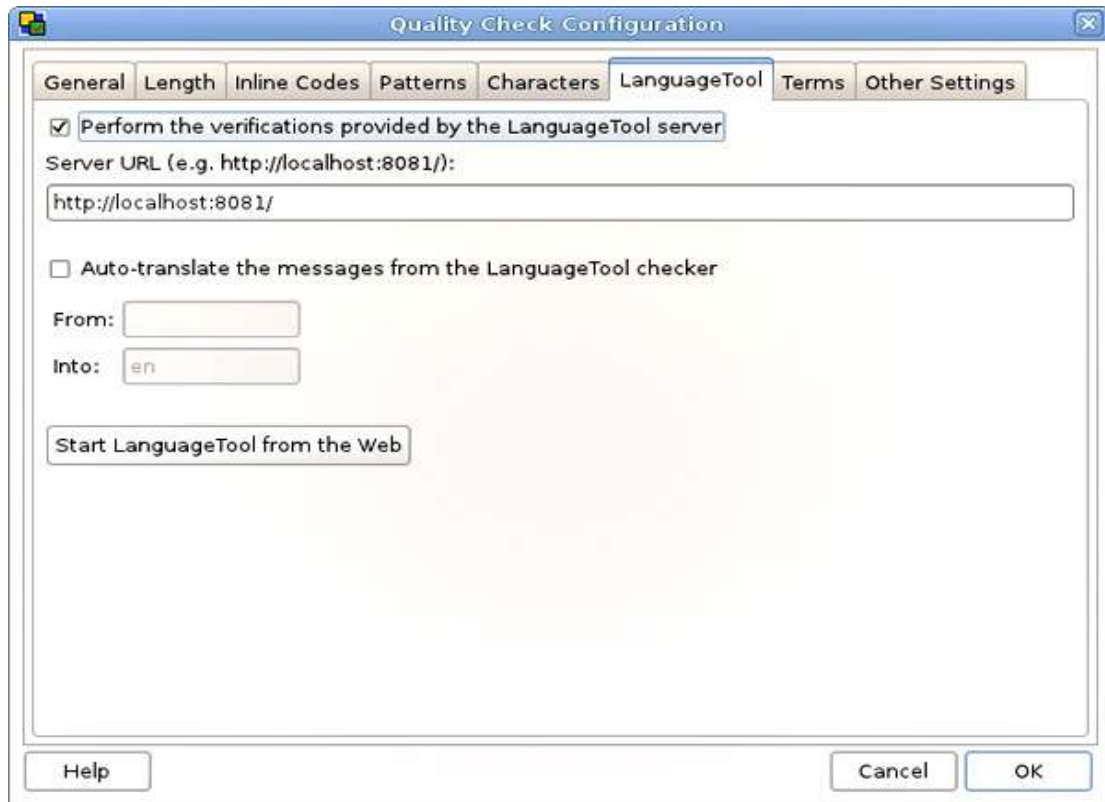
Quality Check Configuration

General | Length | Inline Codes | Patterns | Characters | LanguageTool | Terms | Other Settings

☑ Perform the verifications provided by the LanguageTool server

Server URL (e.g. http://localhost:8081/):

http://localhost:8081/

☐ Auto-translate the messages from the LanguageTool checker

From:

Into: en

Start LanguageTool from the Web

Help

Cancel

OK